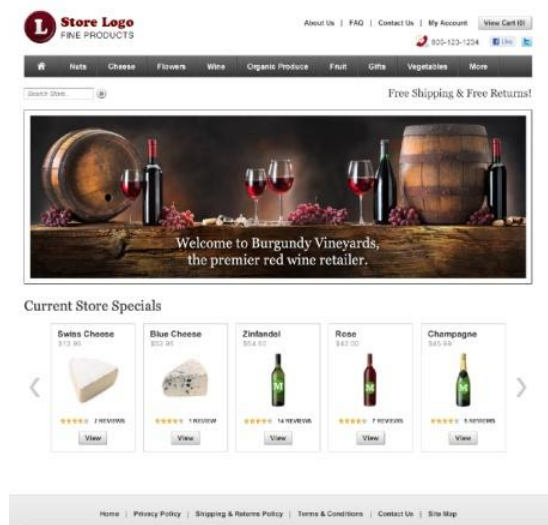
L Store Logo
FINE PRODUCTS

About Us | FAQ | Contact Us | My Account View Cart (0)

800-123-1234 Like

Nuts Cheese Flowers Wine Organic Produce Fruit Gifts Vegetables More

Search Store

Free Shipping & Free Returns!

Welcome to Burgundy Vineyards, the premier red wine retailer.

Current Store Specials

Swiss Cheese
$13.95
2 REVIEWS
View

Blue Cheese
$52.95
1 REVIEW
View

Zinfandel
$54.50
14 REVIEWS
View

Rose
$42.00
7 REVIEWS
View

Champagne
$45.99
5 REVIEWS
View

Home | Privacy Policy | Shipping & Returns Policy | Terms & Conditions | Contact Us | Site Map